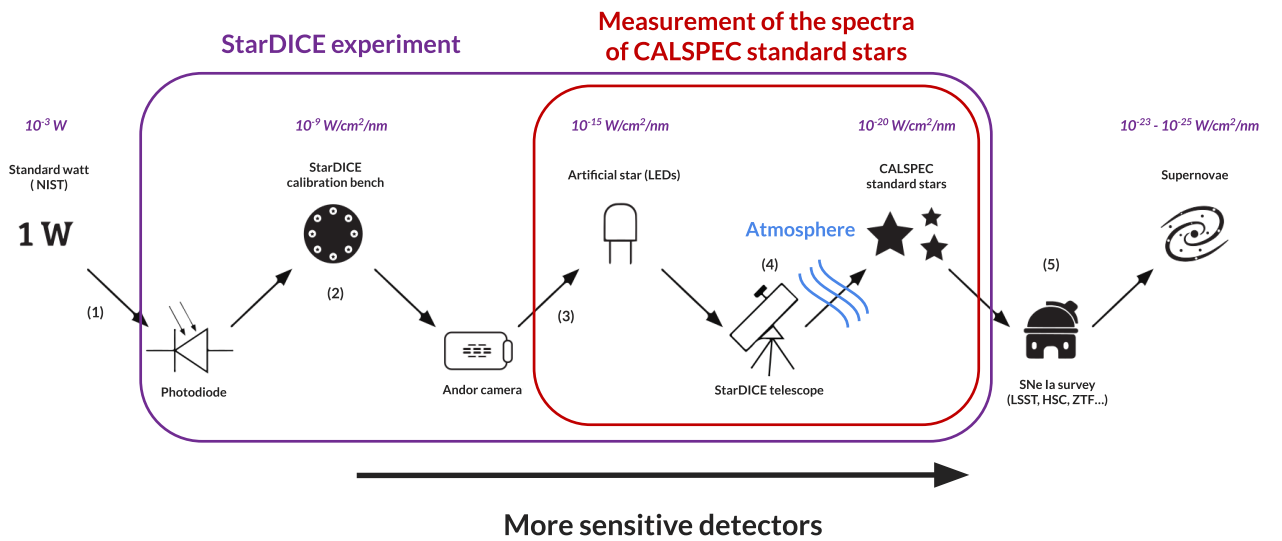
Measurement of the spectra of CALSPEC standard stars

StarDICE experiment

$10^{-3}$ W

Standard watt ( NIST)

1 W

(1)

Photodiode

$10^{-9}$ W/cm$^2$/nm

StarDICE calibration bench

(2)

Andor camera

(3)

$10^{-15}$ W/cm$^2$/nm

Artificial star (LEDs)

Atmosphere

(4)

StarDICE telescope

$10^{-20}$ W/cm$^2$/nm

CALSPEC standard stars

(5)

SNe Ia survey (LSST, HSC, ZTF...)

$10^{-23}$ - $10^{-25}$ W/cm$^2$/nm

Supernovae

More sensitive detectors